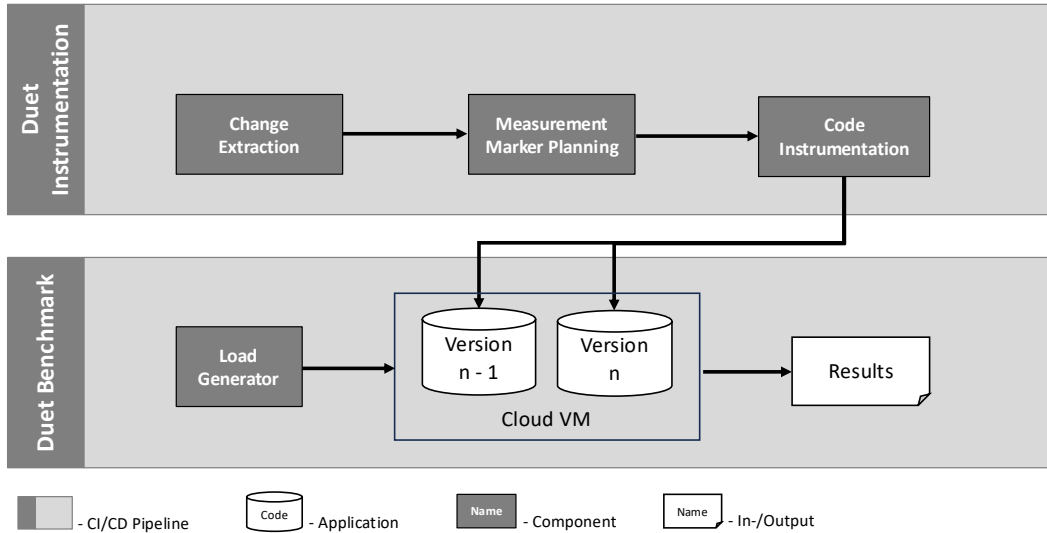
Duet Instrumentation

Change Extraction

Measurement Marker Planning

Code Instrumentation

Duet Benchmark

Load Generator

Version n - 1

Version n

Cloud VM

Results

- CI/CD Pipeline

Code - Application

Name - Component

Name - In-/Output